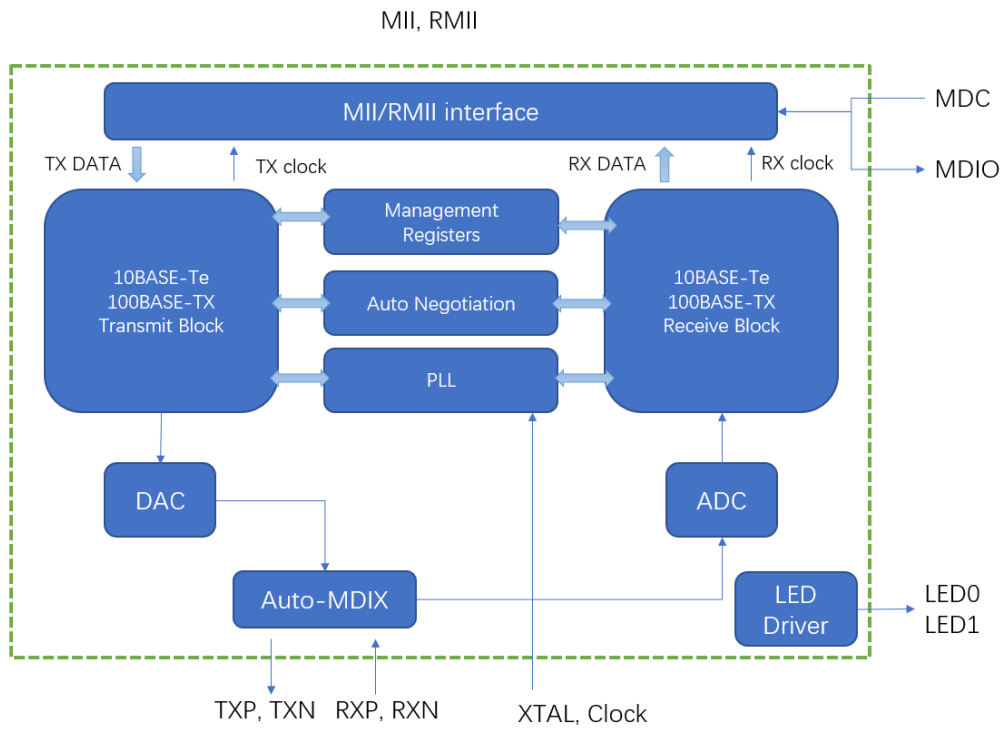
MII, RMII

MII/RMII interface

MDC

MDIO

TX DATA

TX clock

RX DATA

RX clock

Management Registers

10BASE-Te
100BASE-TX
Transmit Block

Auto Negotiation

10BASE-Te
100BASE-TX
Receive Block

PLL

DAC

ADC

Auto-MDIX

LED Driver

LED0
LED1

TXP, TXN

RXP, RXN

XTAL, Clock